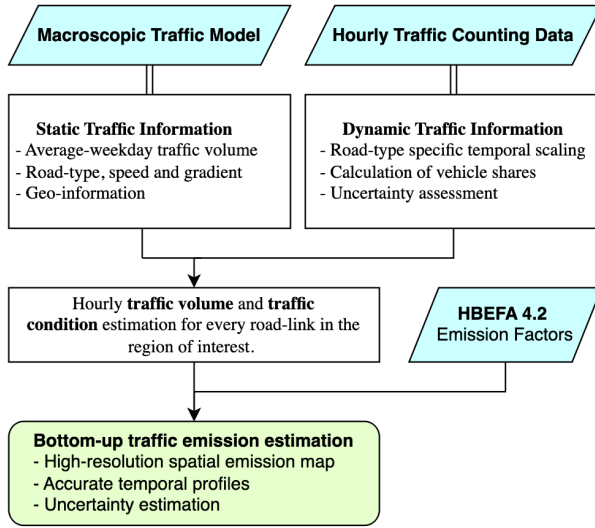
Macroscopic Traffic Model

Hourly Traffic Counting Data

Static Traffic Information
- Average-weekday traffic volume
- Road-type, speed and gradient
- Geo-information

Dynamic Traffic Information
- Road-type specific temporal scaling
- Calculation of vehicle shares
- Uncertainty assessment

Hourly **traffic volume** and **traffic condition** estimation for every road-link in the region of interest.

HBEFA 4.2
Emission Factors

Bottom-up traffic emission estimation
- High-resolution spatial emission map
- Accurate temporal profiles
- Uncertainty estimation